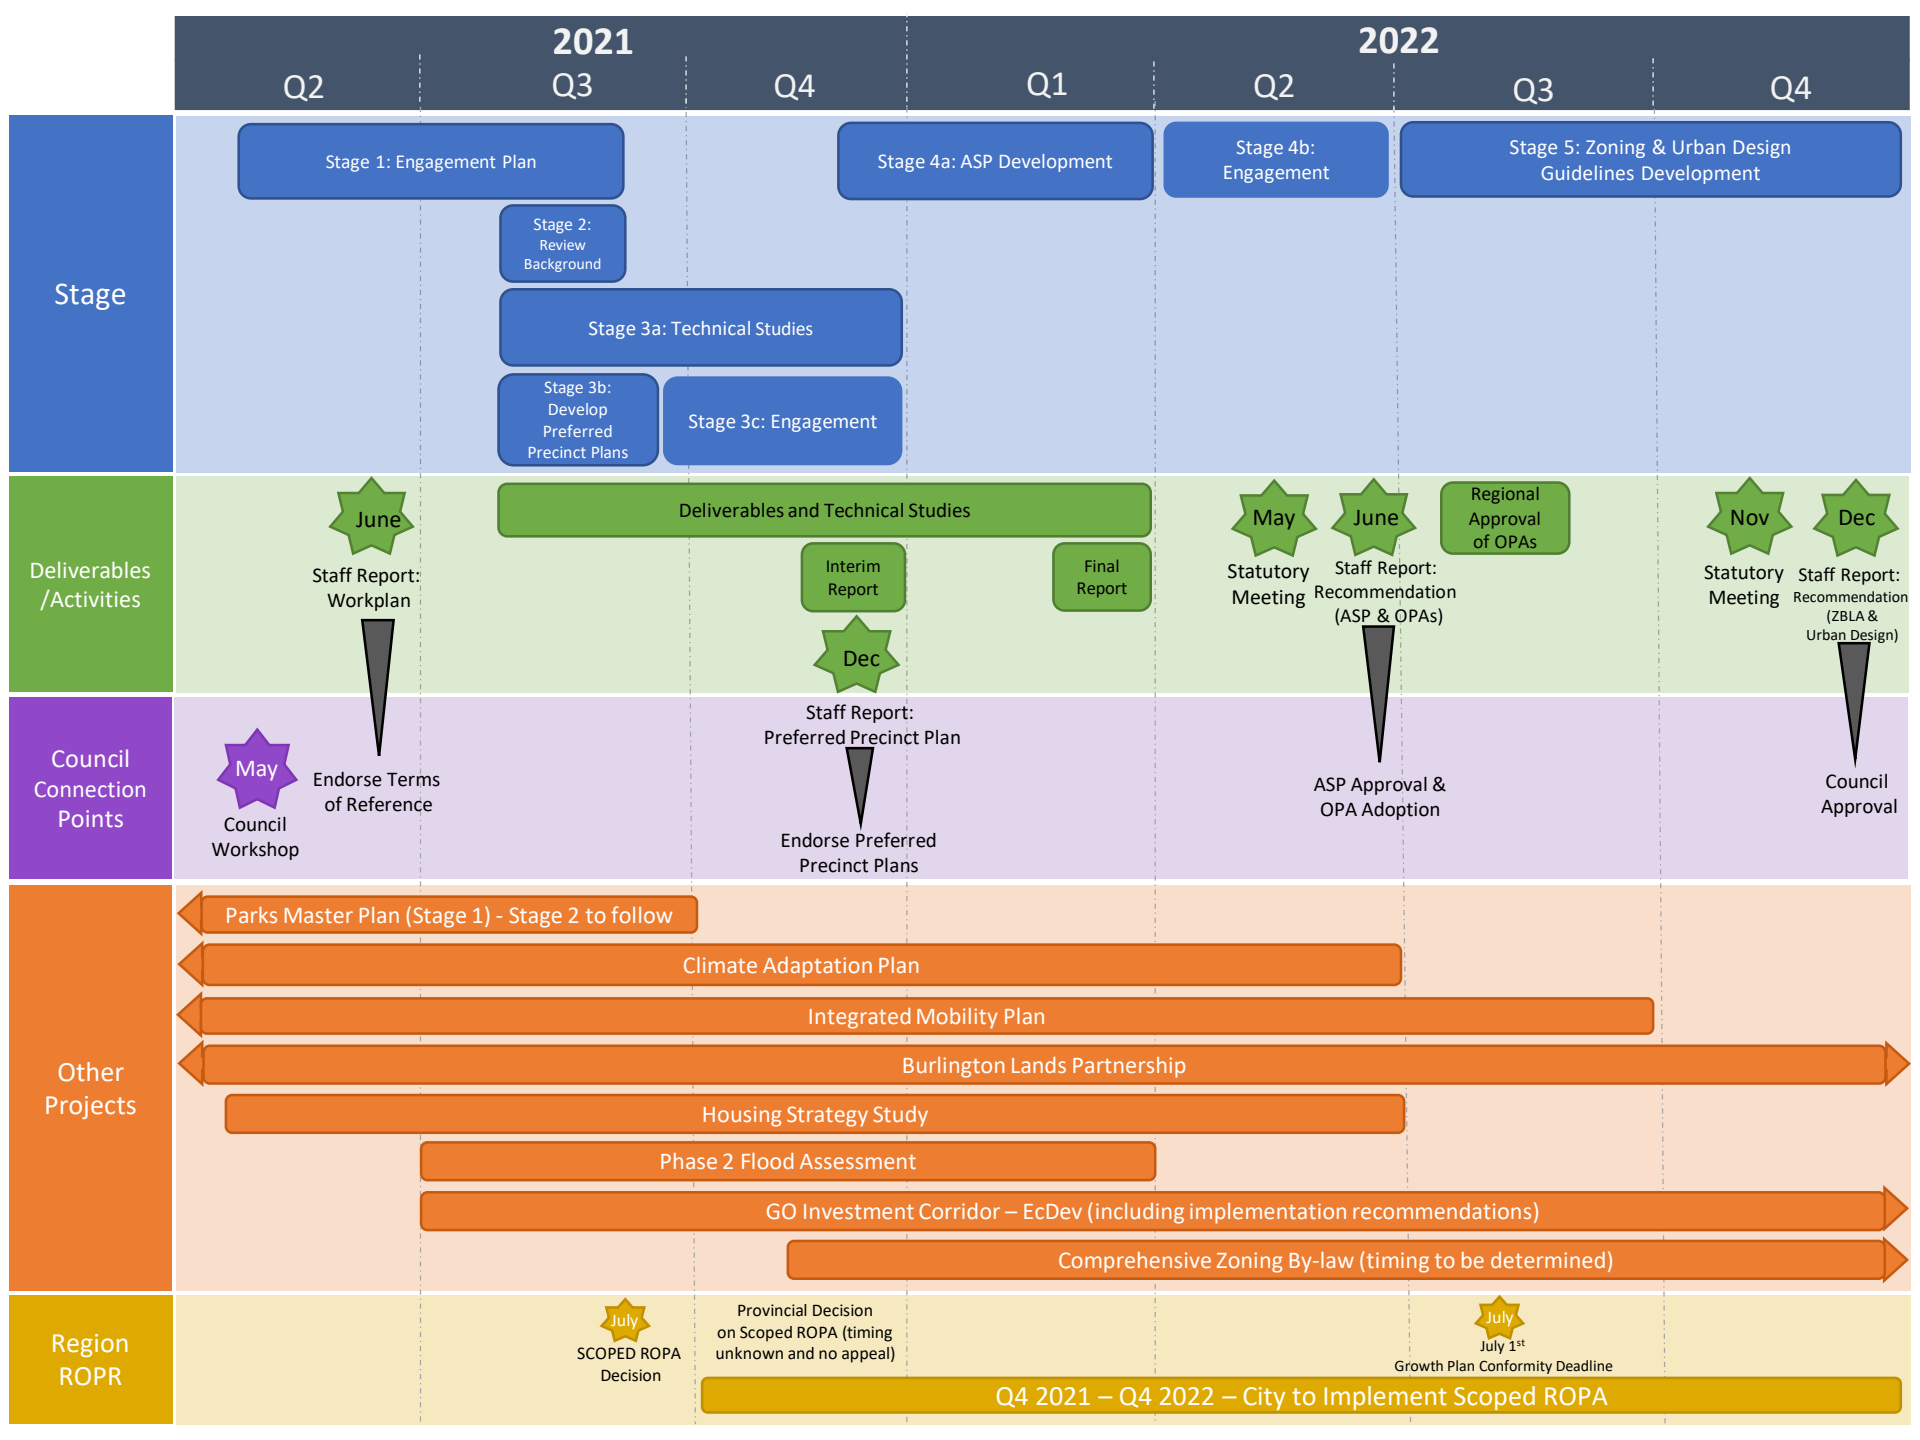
2021
Q2 Q3 Q4

2022
Q1 Q2 Q3 Q4

Stage

Stage 1: Engagement Plan

Stage 4a: ASP Development

Stage 4b: Engagement

Stage 5: Zoning & Urban Design Guidelines Development

Stage 2: Review Background

Stage 3a: Technical Studies

Stage 3b: Develop Preferred Precinct Plans

Stage 3c: Engagement

Deliverables /Activities

June
Staff Report: Workplan

Deliverables and Technical Studies

Interim Report

Final Report

Dec
Staff Report: Preferred Precinct Plan

May
Statutory Meeting

June
Staff Report: Recommendation (ASP & OPAs)

Regional Approval of OPAs

Nov
Statutory Meeting

Dec
Staff Report: Recommendation (ZBLA & Urban Design)

Council Connection Points

May
Council Workshop

Endorse Terms of Reference

Endorse Preferred Precinct Plans

ASP Approval & OPA Adoption

Council Approval

Other Projects

Parks Master Plan (Stage 1) - Stage 2 to follow

Climate Adaptation Plan

Integrated Mobility Plan

Burlington Lands Partnership

Housing Strategy Study

Phase 2 Flood Assessment

GO Investment Corridor – EcDev (including implementation recommendations)

Comprehensive Zoning By-law (timing to be determined)

Region ROPR

July
SCOPED ROPA Decision

Provincial Decision on Scoped ROPA (timing unknown and no appeal)

July
July 1$^{st}$
Growth Plan Conformity Deadline

Q4 2021 – Q4 2022 – City to Implement Scoped ROPA